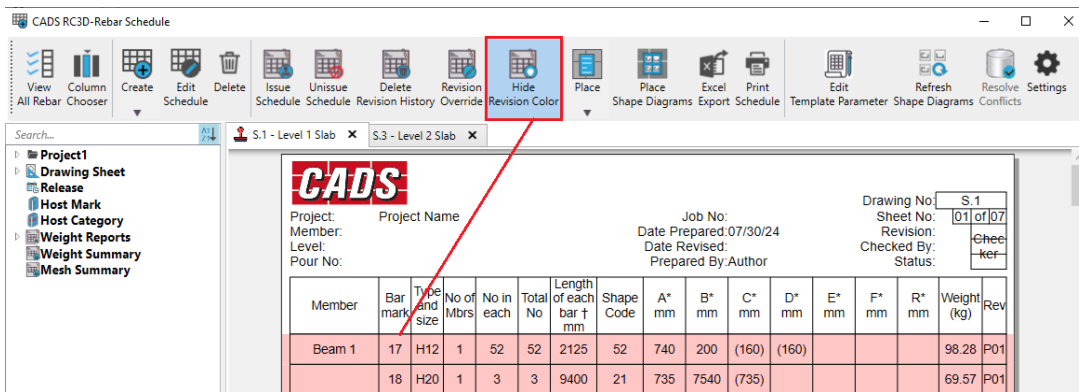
CADS RC3D-Rebar Schedule

View All Rebar | Column Chooser | Create | Edit Schedule | Delete | Issue Schedule | Unissue Schedule | Delete Revision History | Revision Override | Hide Revision Color | Place | Place Shape Diagrams | Excel Export | Print Schedule | Edit Template Parameter | Refresh Shape Diagrams | Resolve Conflicts | Settings

Search...

Project1
Drawing Sheet
Release
Host Mark
Host Category
Weight Reports
Weight Summary
Mesh Summary

S.1 - Level 1 Slab | S.3 - Level 2 Slab

CADS

Project: Project Name
Member:
Level:
Pour No:

Job No:
Date Prepared:07/30/24
Date Revised:
Prepared By:Author

Drawing No: S.1
Sheet No: 01 of 07
Revision:
Checked By: Checker
Status:

| Member | Bar mark | Type and size | No of Mbrs | No in each | Total No | Length of each bar † mm | Shape Code | A* mm | B* mm | C* mm | D* mm | E* mm | F* mm | R* mm | Weight (kg) | Rev |
|---|---|---|---|---|---|---|---|---|---|---|---|---|---|---|---|---|
| Beam 1 | 17 | H12 | 1 | 52 | 52 | 2125 | 52 | 740 | 200 | (160) | (160) | | | | 98.28 | P01 |
| | 18 | H20 | 1 | 3 | 3 | 9400 | 21 | 735 | 7540 | (735) | | | | | 69.57 | P01 |